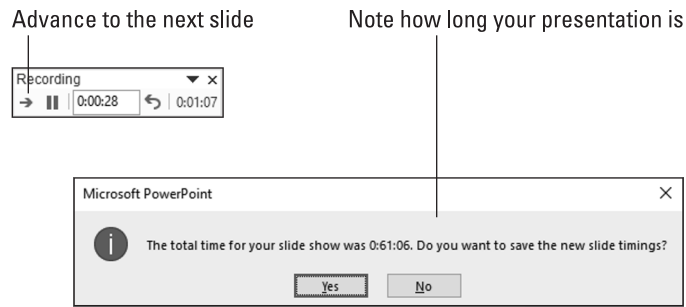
Advance to the next slide

Note how long your presentation is

Recording

0:00:28

0:01:07

Microsoft PowerPoint

The total time for your slide show was 0:61:06. Do you want to save the new slide timings?

Yes

No